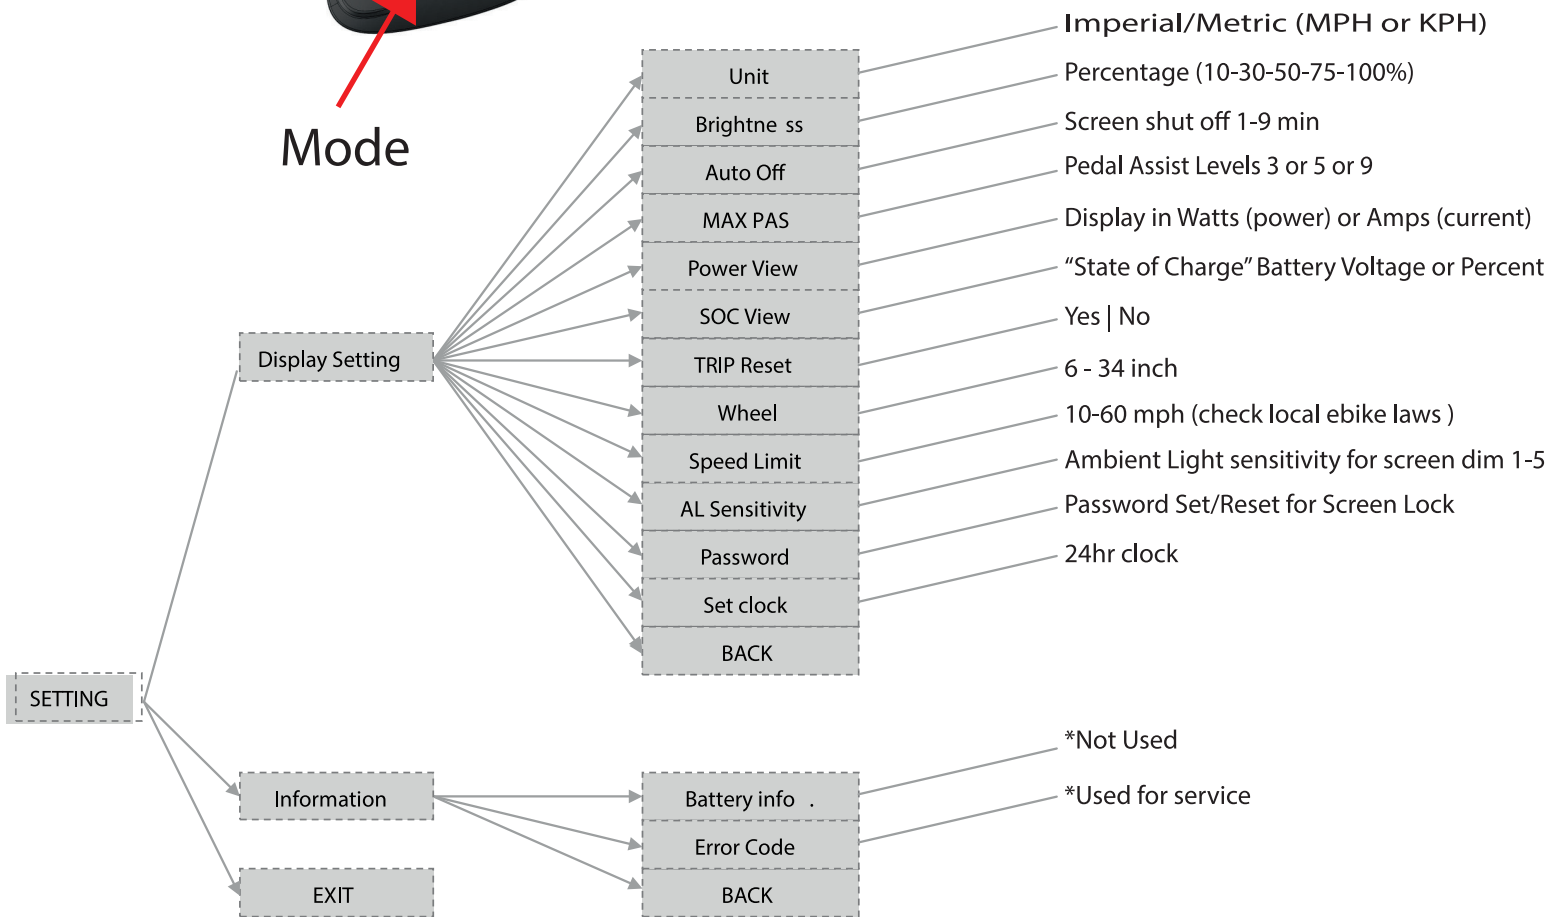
Mode

SETTING

Display Setting

Unit
Brightne ss
Auto Off
MAX PAS
Power View
SOC View
TRIP Reset
Wheel
Speed Limit
AL Sensitivity
Password
Set clock
BACK

Imperial/Metric (MPH or KPH)
Percentage (10-30-50-75-100%)
Screen shut off 1-9 min
Pedal Assist Levels 3 or 5 or 9
Display in Watts (power) or Amps (current)
"State of Charge" Battery Voltage or Percent
Yes | No
6 - 34 inch
10-60 mph (check local ebike laws )
Ambient Light sensitivity for screen dim 1-5
Password Set/Reset for Screen Lock
24hr clock

Information

Battery info .
Error Code
BACK

*Not Used
*Used for service

EXIT